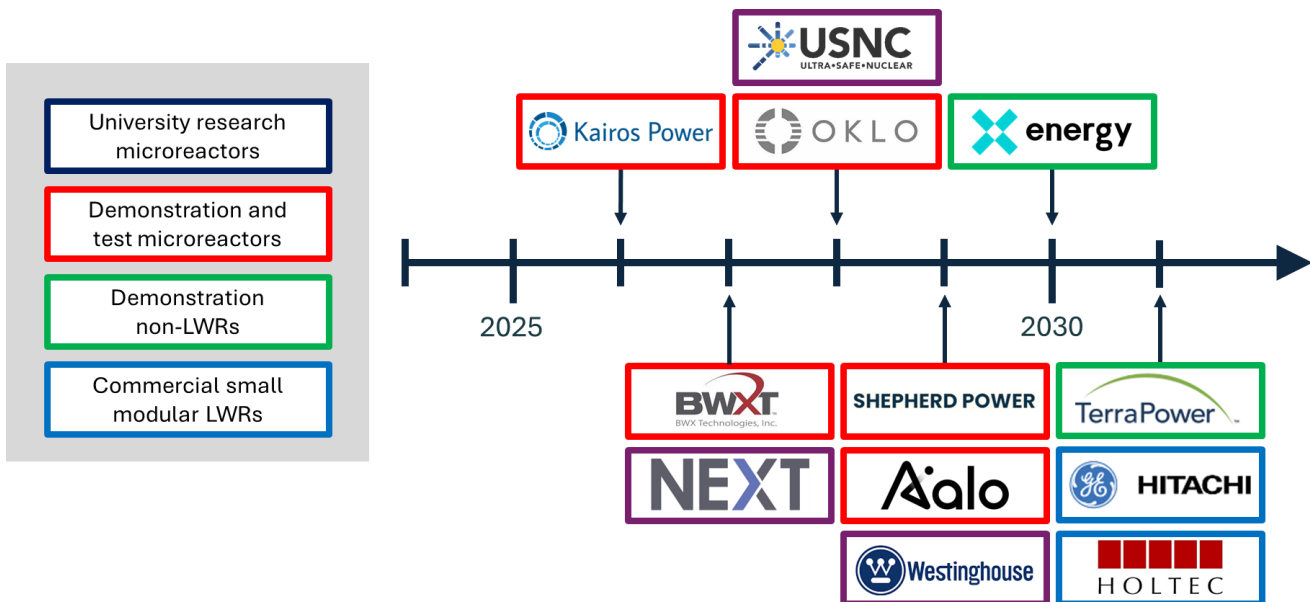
University research microreactors

Demonstration and test microreactors

Demonstration non-LWRs

Commercial small modular LWRs

USNC
ULTRA•SAFE•NUCLEAR

Kairos Power

OKLO

energy

2025

2030

BWXT
BWX Technologies, Inc.

SHEPHERD POWER

TerraPower

NEXT

Aalo

HITACHI

Westinghouse

HOLTEC